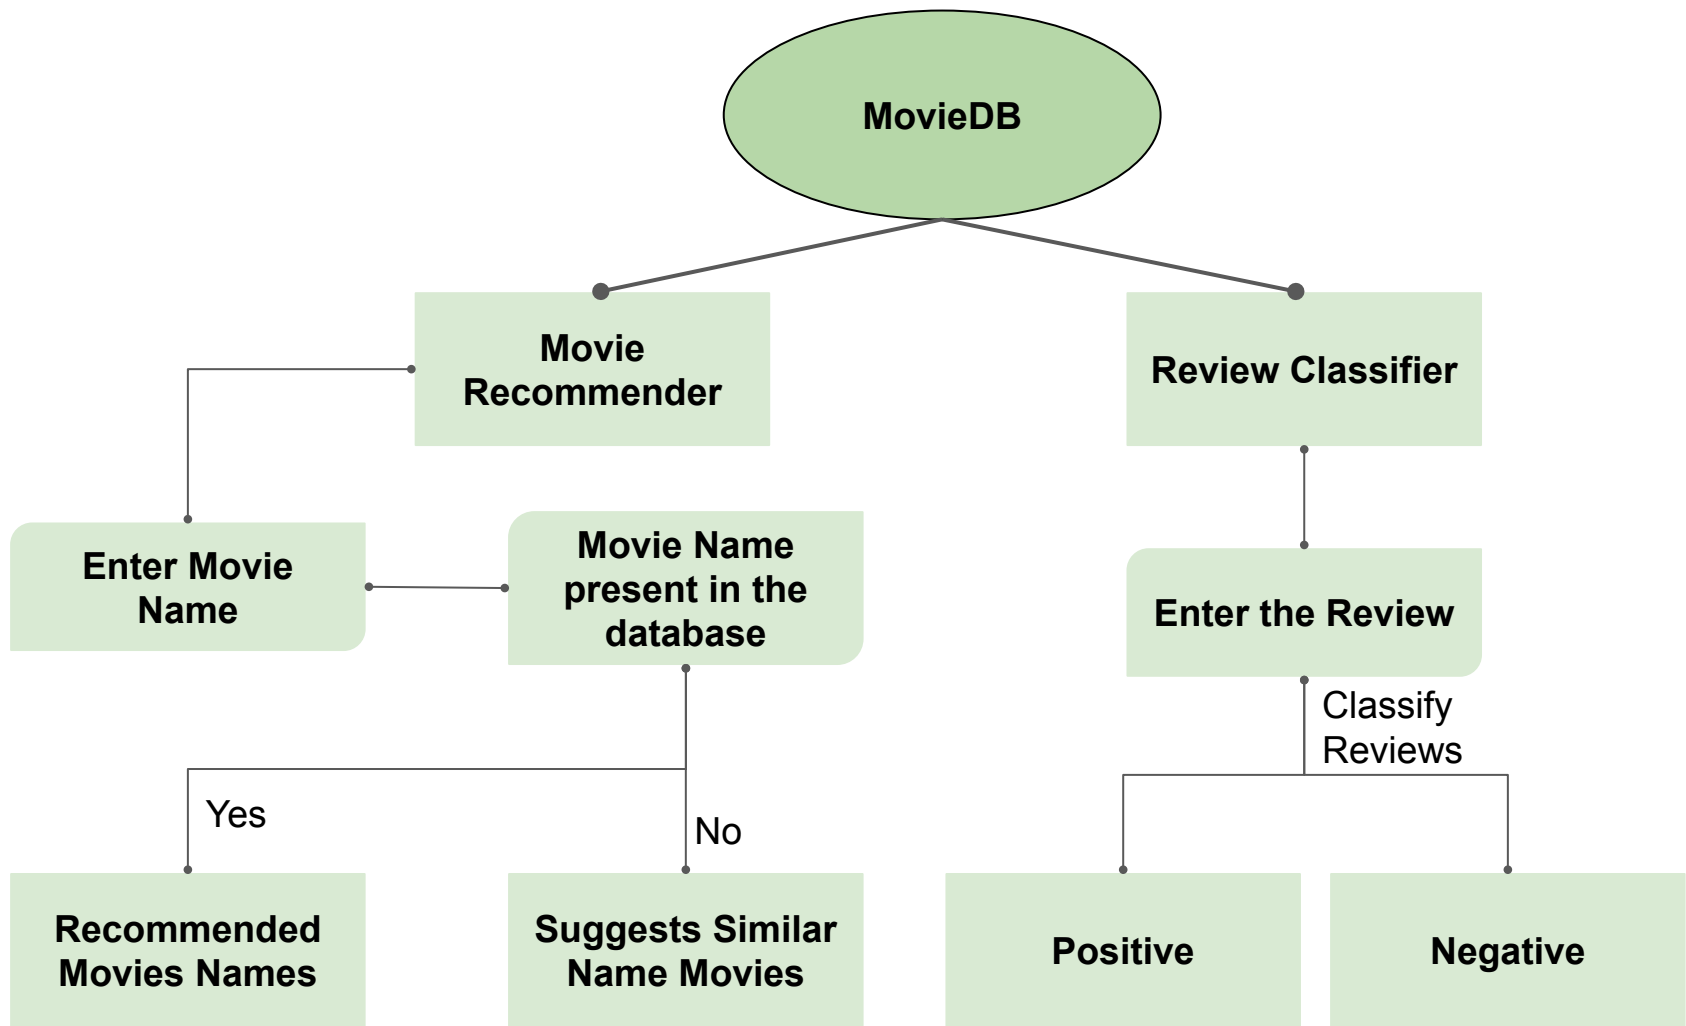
MovieDB

Movie Recommender

Review Classifier

Enter Movie Name

Movie Name present in the database

Enter the Review

Classify Reviews

Yes

No

Recommended Movies Names

Suggests Similar Name Movies

Positive

Negative